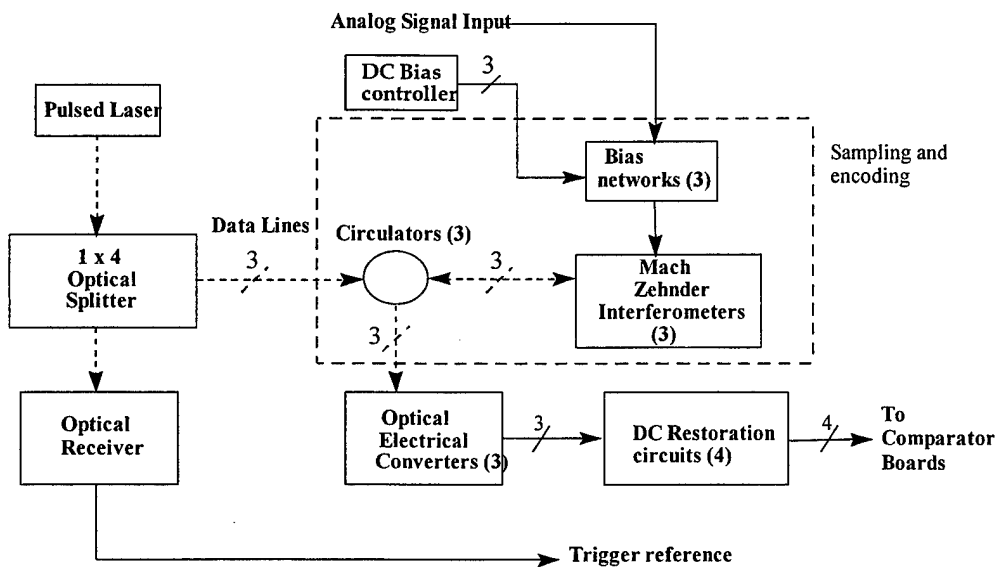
Analog Signal Input

DC Bias controller

3

Pulsed Laser

Sampling and encoding

Bias networks (3)

Data Lines

Circulators (3)

1 x 4 Optical Splitter

3

3

Mach Zehnder Interferometers (3)

3

Optical Receiver

Optical Electrical Converters (3)

3

DC Restoration circuits (4)

4

To Comparator Boards

Trigger reference